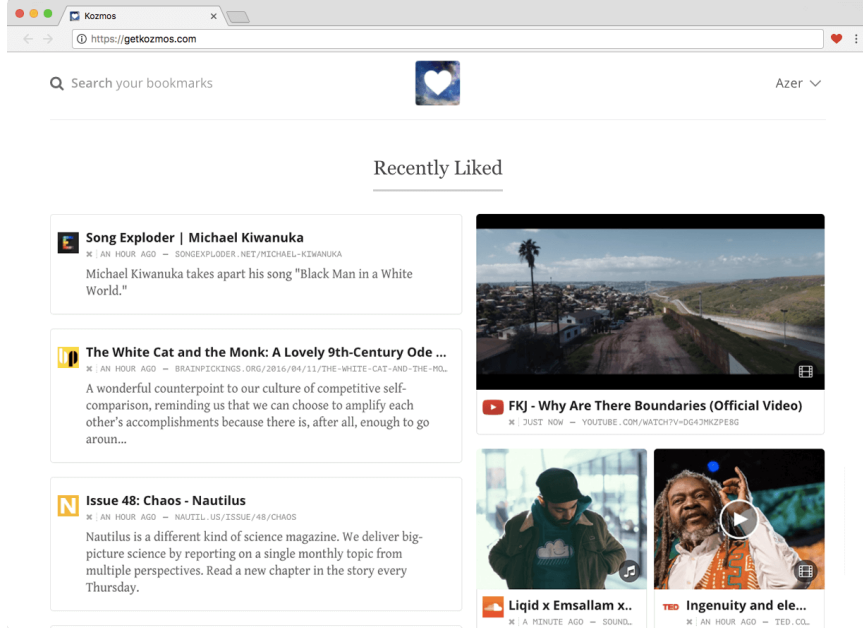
Kozmos

https://getkozmos.com

Search your bookmarks

Azer

Recently Liked

Song Exploder | Michael Kiwanuka
✖ | AN HOUR AGO — SONGEXPLODER.NET/MICHAEL-KIWANUKA
Michael Kiwanuka takes apart his song "Black Man in a White World."

The White Cat and the Monk: A Lovely 9th-Century Ode ...
✖ | AN HOUR AGO — BRAINPICKINGS.ORG/2016/04/11/THE-WHITE-CAT-AND-THE-MO...
A wonderful counterpoint to our culture of competitive self-comparison, reminding us that we can choose to amplify each other's accomplishments because there is, after all, enough to go aroun...

Issue 48: Chaos - Nautilus
✖ | AN HOUR AGO — NAUTIL.US/ISSUE/48/CHAOS
Nautilus is a different kind of science magazine. We deliver big-picture science by reporting on a single monthly topic from multiple perspectives. Read a new chapter in the story every Thursday.

FKJ - Why Are There Boundaries (Official Video)
✖ | JUST NOW — YOUTUBE.COM/WATCH?V=DG4JMKZPE8G

Liqid x Emsallam x..
✖ | A MINUTE AGO — SOUND..

TED Ingenuity and ele...
✖ | AN HOUR AGO — TED.CO..